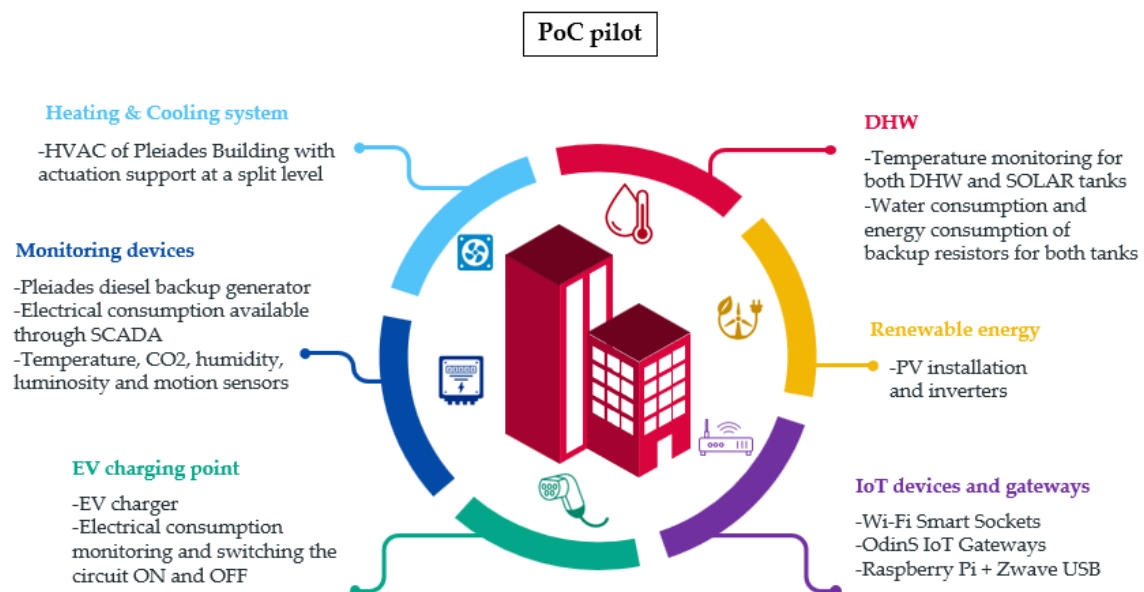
PoC pilot

Heating & Cooling system

-HVAC of Pleiades Building with actuation support at a split level

Monitoring devices

-Pleiades diesel backup generator
-Electrical consumption available through SCADA
-Temperature, CO2, humidity, luminosity and motion sensors

EV charging point

-EV charger
-Electrical consumption monitoring and switching the circuit ON and OFF

DHW

-Temperature monitoring for both DHW and SOLAR tanks
-Water consumption and energy consumption of backup resistors for both tanks

Renewable energy

-PV installation and inverters

IoT devices and gateways

-Wi-Fi Smart Sockets
-OdinS IoT Gateways
-Raspberry Pi + Zwave USB